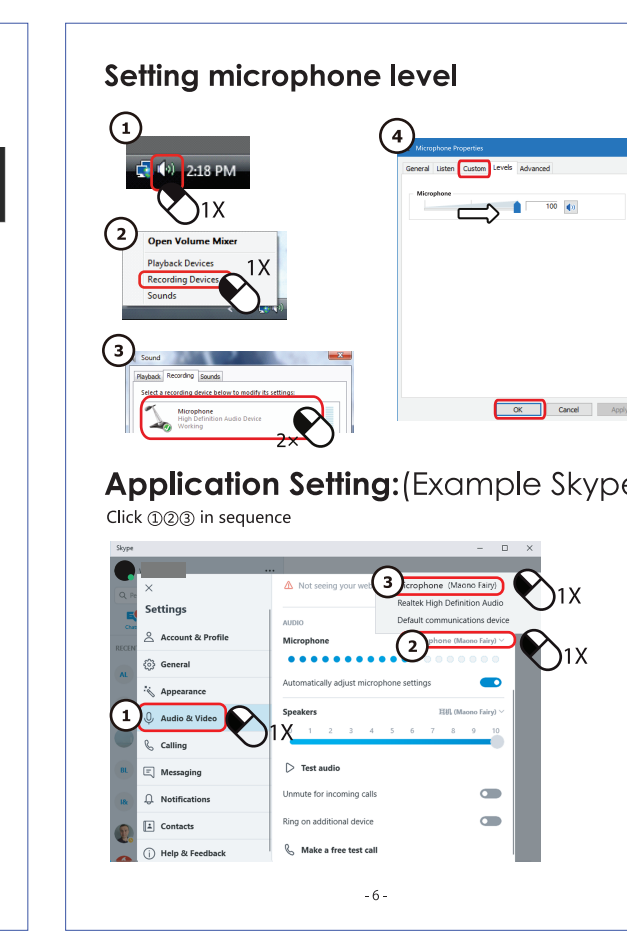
Setting microphone level

1

2:18 PM

1X

2

Open Volume Mixer

Playback Devices

Recording Devices

Sounds

1X

3

Sound

Playback Recording Sounds

Select a recording device below to modify its settings:

Microphone
High Definition Audio Device
Working

2X

4

Microphone Properties

General Listen Custom Levels Advanced

Microphone

100

OK Cancel Apply

Application Setting:(Example Skype

Click ①②③ in sequence

Skype

Settings

Account & Profile

General

Appearance

1

Audio & Video

1X

Calling

Messaging

Notifications

Contacts

Help & Feedback

Not seeing your web

3

Microphone (Maono Fairy)

1X

Realtek High Definition Audio

Default communications device

AUDIO

Microphone

2

phone (Maono Fairy)

1X

Automatically adjust microphone settings

Speakers

耳机 (Maono Fairy)

1 2 3 4 5 6 7 8 9 10

Test audio

Unmute for incoming calls

Ring on additional device

Make a free test call

- 6 -